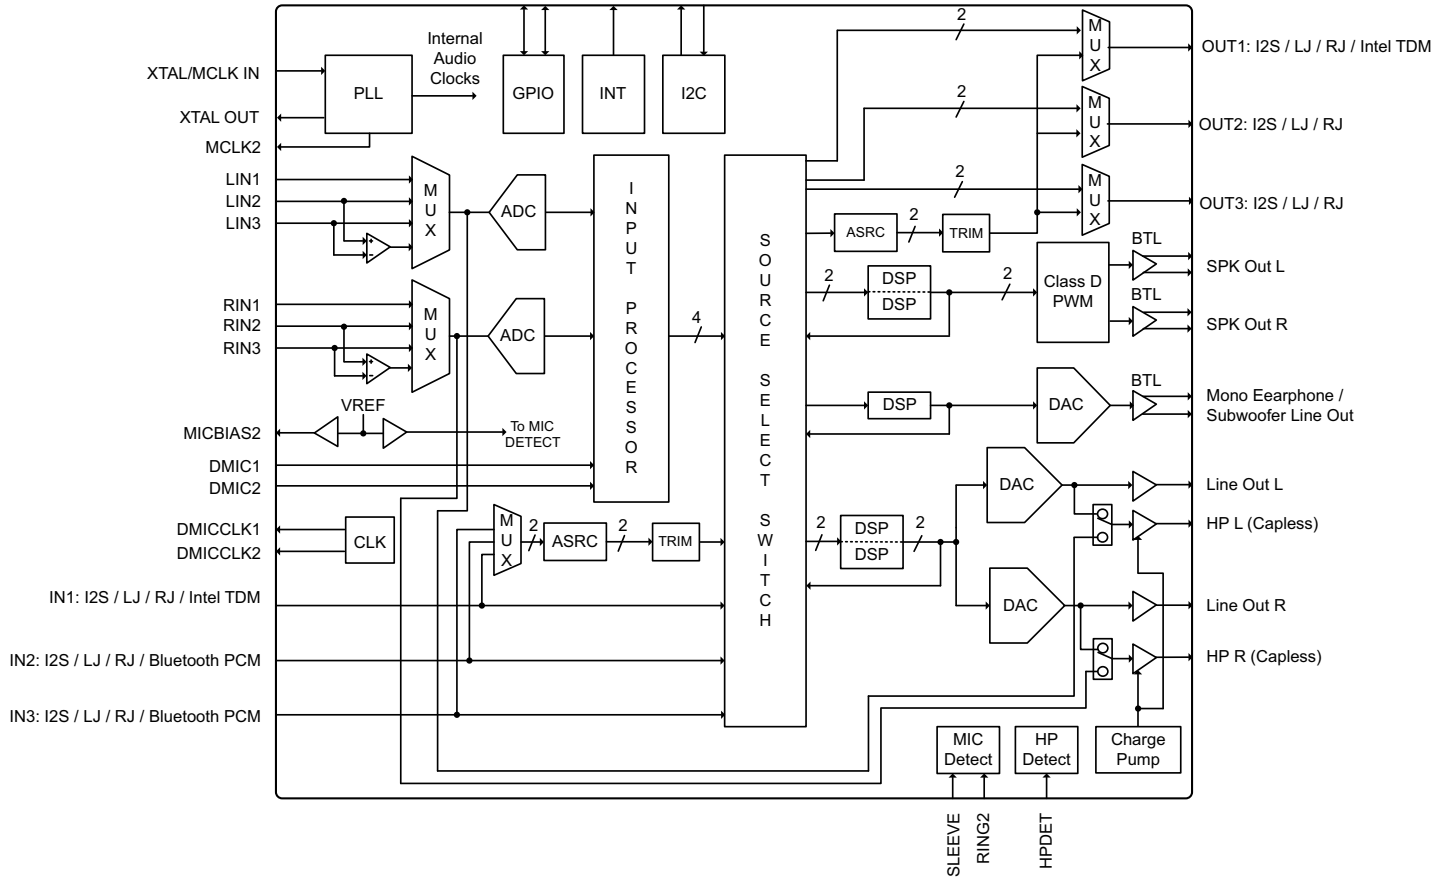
XTAL/MCLK IN
XTAL OUT
MCLK2
PLL
Internal Audio Clocks
GPIO
INT
I2C
2
MUX
OUT1: I2S / LJ / RJ / Intel TDM
2
MUX
OUT2: I2S / LJ / RJ
2
MUX
OUT3: I2S / LJ / RJ
LIN1
LIN2
LIN3
MUX
ADC
INPUT PROCESSOR
SOURCE SELECT SWITCH
ASRC
2
TRIM
2
DSP
DSP
2
Class D PWM
BTL
SPK Out L
BTL
SPK Out R
RIN1
RIN2
RIN3
MUX
ADC
4
DSP
DAC
BTL
Mono Eearphone / Subwoofer Line Out
VREF
MICBIAS2
To MIC DETECT
DMIC1
DMIC2
DAC
Line Out L
HP L (Capless)
DMICCLK1
DMICCLK2
CLK
MUX
2
ASRC
2
TRIM
2
DSP
DSP
2
IN1: I2S / LJ / RJ / Intel TDM
DAC
Line Out R
HP R (Capless)
IN2: I2S / LJ / RJ / Bluetooth PCM
IN3: I2S / LJ / RJ / Bluetooth PCM
MIC Detect
HP Detect
Charge Pump
SLEEVE
RING2
HPDET